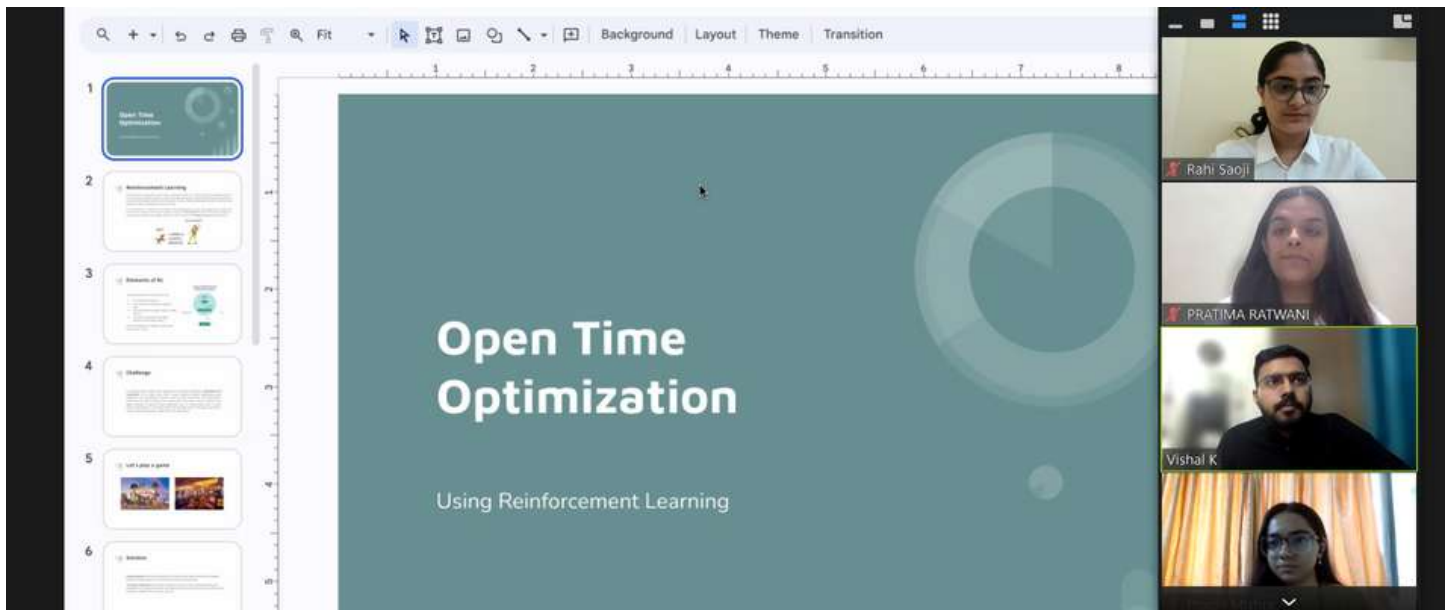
Fit

Background | Layout | Theme | Transition

1 2 3 4 5 6 7 8

1

Open Time Optimization

2

Reinforcement Learning

3

Elements of RL

4

Challenge

5

Let's play a game

6

Solution

Open Time Optimization

Using Reinforcement Learning

Rahi Saoji

PRATIMA RATWANI

Vishal K